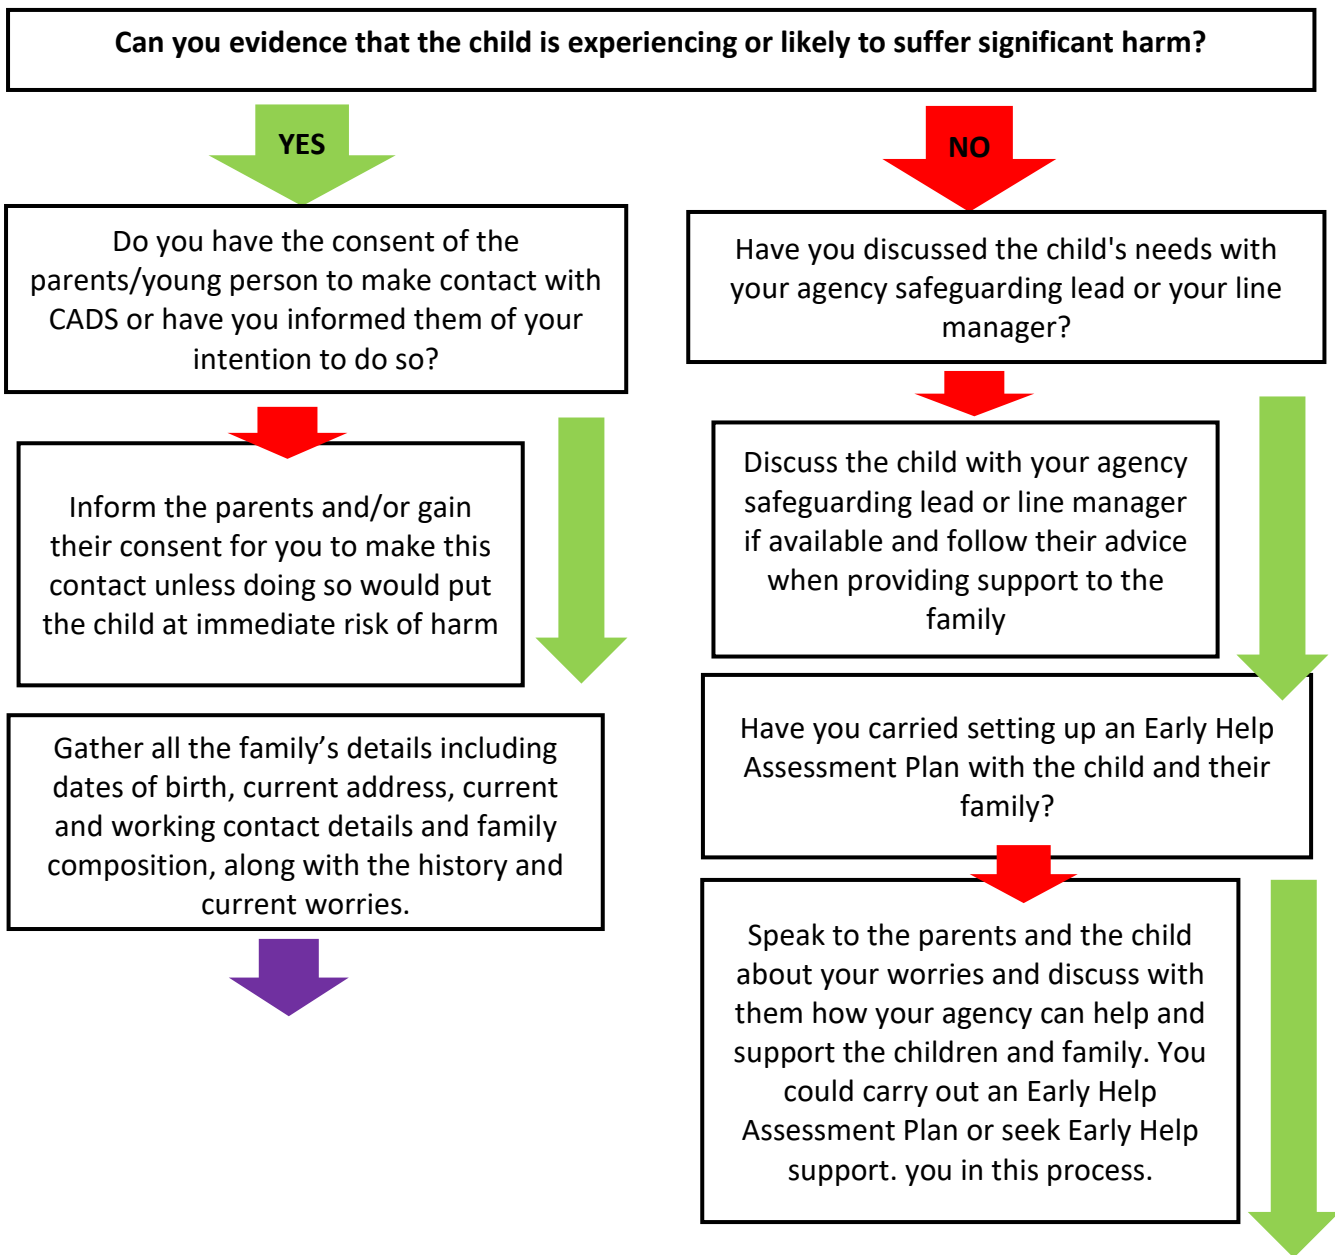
Can you evidence that the child is experiencing or likely to suffer significant harm?

YES

NO

Do you have the consent of the parents/young person to make contact with CADS or have you informed them of your intention to do so?

Have you discussed the child's needs with your agency safeguarding lead or your line manager?

Inform the parents and/or gain their consent for you to make this contact unless doing so would put the child at immediate risk of harm

Discuss the child with your agency safeguarding lead or line manager if available and follow their advice when providing support to the family

Gather all the family's details including dates of birth, current address, current and working contact details and family composition, along with the history and current worries.

Have you carried setting up an Early Help Assessment Plan with the child and their family?

Speak to the parents and the child about your worries and discuss with them how your agency can help and support the children and family. You could carry out an Early Help Assessment Plan or seek Early Help support. you in this process.